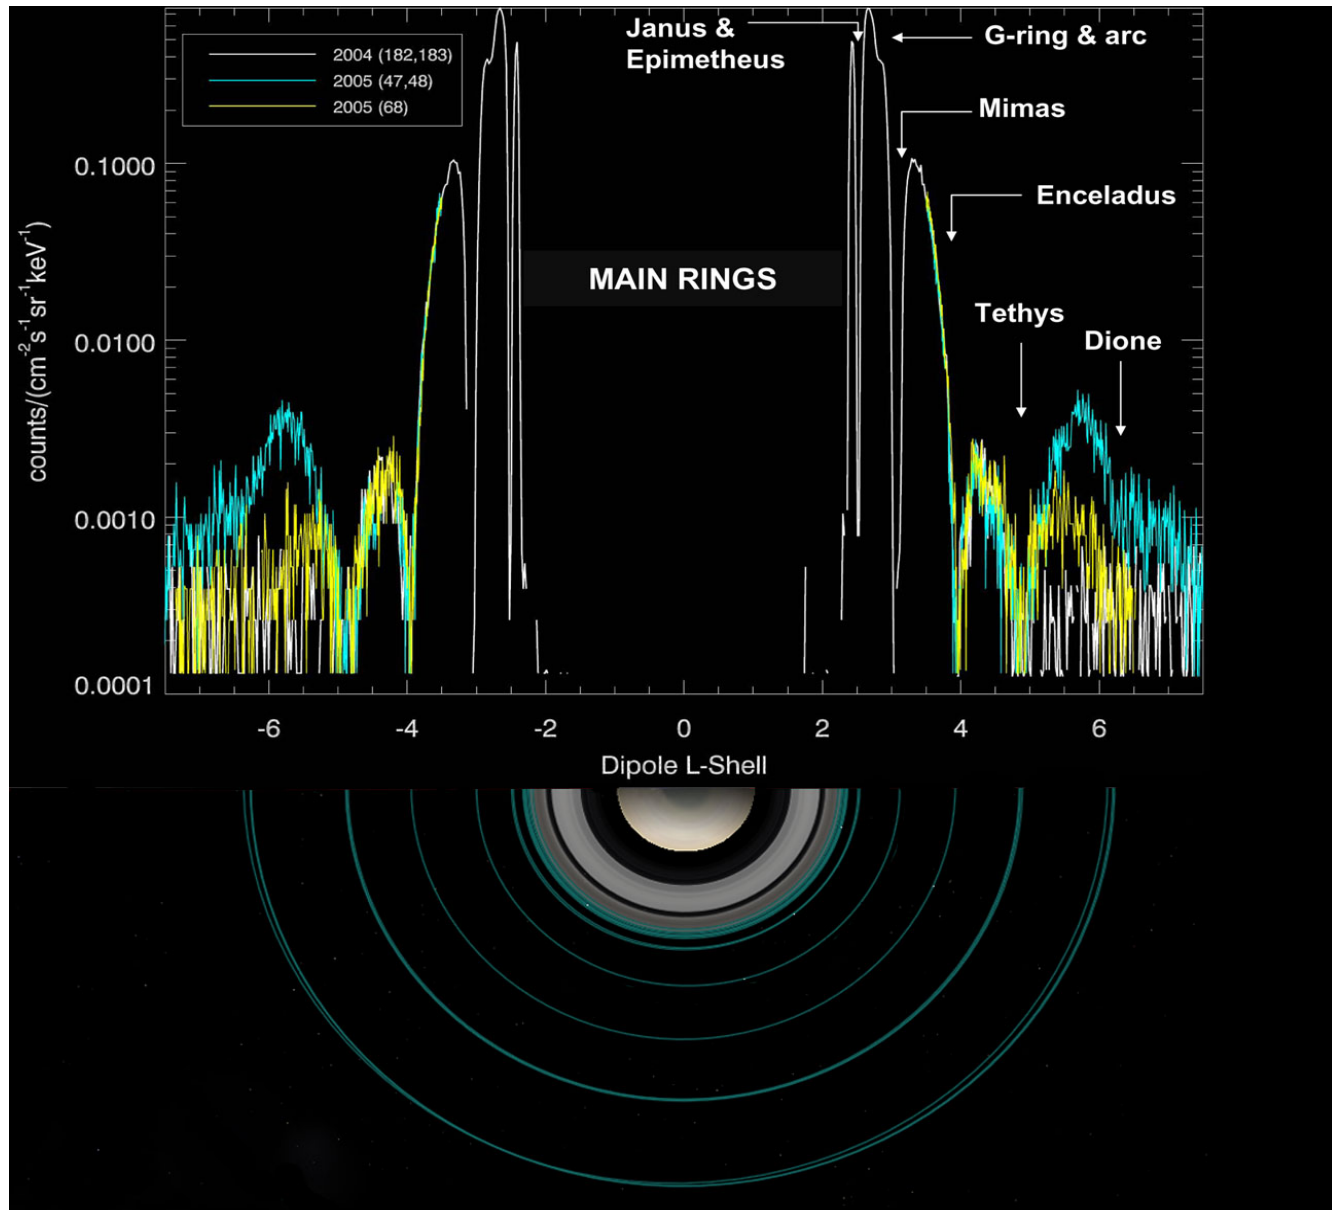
2004 (182,183)
2005 (47,48)
2005 (68)

Janus & Epimetheus

G-ring & arc

Mimas

Enceladus

MAIN RINGS

Tethys

Dione

counts/(cm$^{-2}$s$^{-1}$sr$^{-1}$keV$^{-1}$)

0.1000
0.0100
0.0010
0.0001

-6
-4
-2
0
2
4
6

Dipole L-Shell